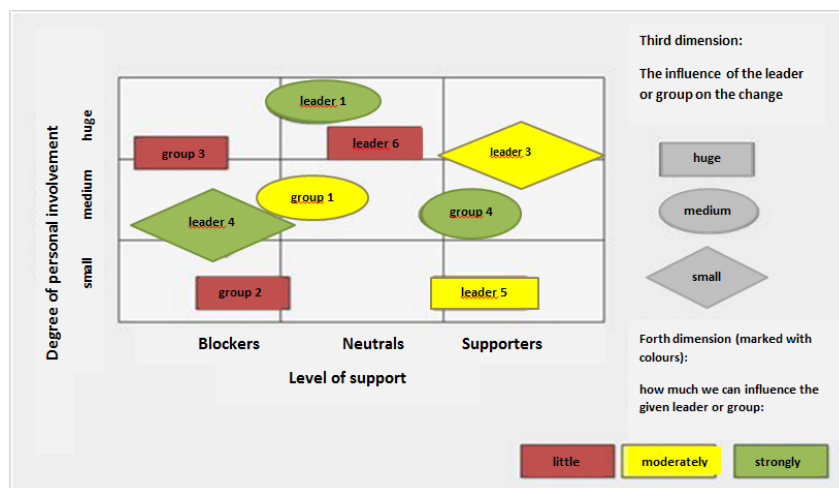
Degree of personal involvement

huge

medium

small

leader 1

group 3

leader 6

leader 3

group 1

leader 4

group 4

group 2

leader 5

Blockers

Neutrals

Supporters

Level of support

Third dimension:

The influence of the leader or group on the change

huge

medium

small

Forth dimension (marked with colours):

how much we can influence the given leader or group:

little

moderately

strongly